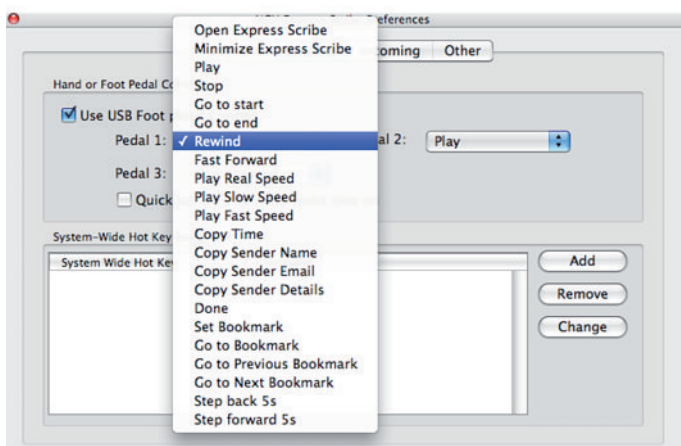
Open Express Scribe
Minimize Express Scribe
Play
Stop
Go to start
Go to end
✓ Rewind
Fast Forward
Play Real Speed
Play Slow Speed
Play Fast Speed
Copy Time
Copy Sender Name
Copy Sender Email
Copy Sender Details
Done
Set Bookmark
Go to Bookmark
Go to Previous Bookmark
Go to Next Bookmark
Step back 5s
Step forward 5s

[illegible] references

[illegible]coming Other

Hand or Foot Pedal Co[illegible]

Use USB Foot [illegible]

Pedal 1:

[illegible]al 2: Play

Pedal 3:

Quick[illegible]

System-Wide Hot Key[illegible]

System Wide Hot Key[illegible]

Add

Remove

Change